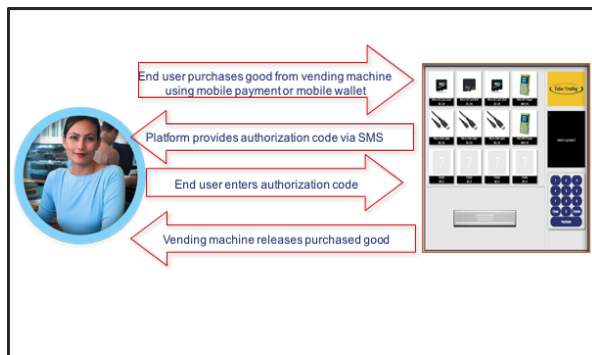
End user purchases good from vending machine using mobile payment or mobile wallet

Platform provides authorization code via SMS

End user enters authorization code

Vending machine releases purchased good